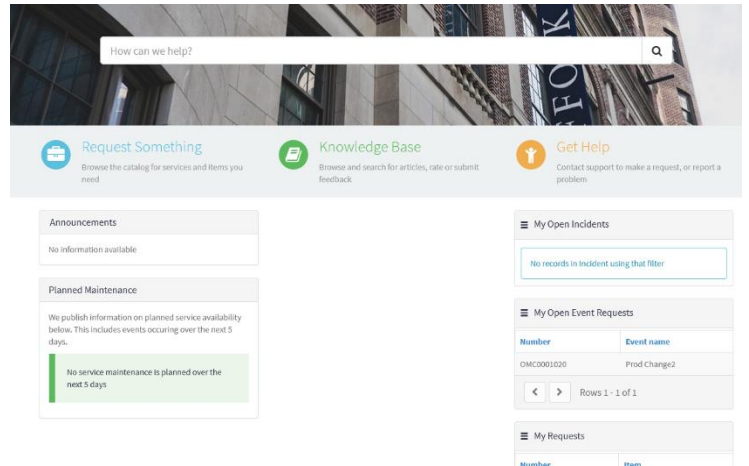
How can we help?

Request Something
Browse the catalog for services and items you need

Knowledge Base
Browse and search for articles, rate or submit feedback

Get Help
Contact support to make a request, or report a problem

Announcements

No information available

Planned Maintenance

We publish information on planned service availability below. This includes events occuring over the next 5 days.

No service maintenance is planned over the next 5 days

My Open Incidents

No records in Incident using that filter

My Open Event Requests

| Number | Event name |
|---|---|
| OMC0001020 | Prod Change2 |

Rows 1 - 1 of 1

My Requests

| Number | Item |
|---|---|